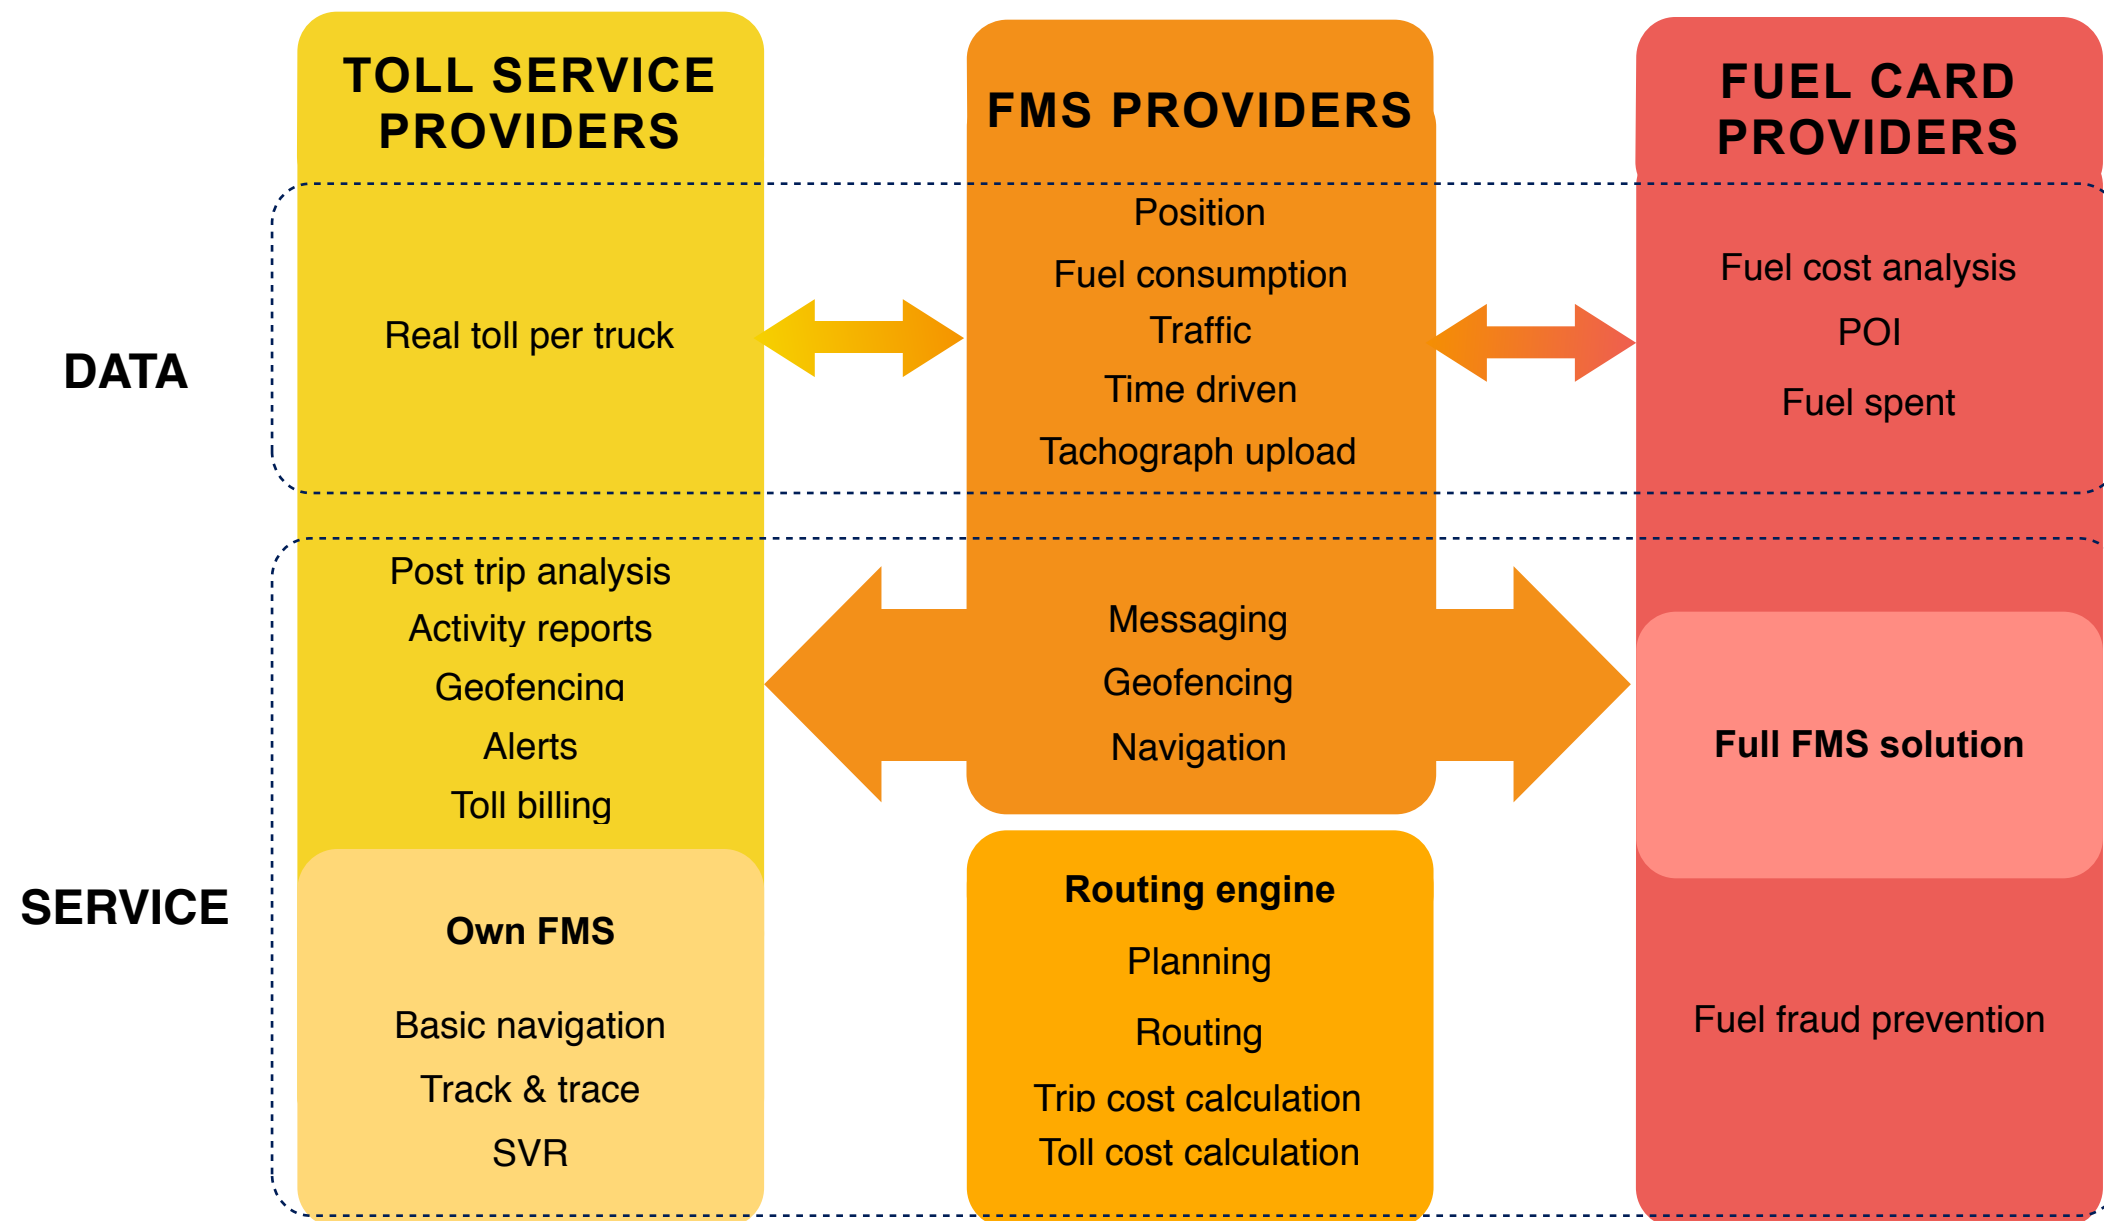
TOLL SERVICE PROVIDERS

FMS PROVIDERS

FUEL CARD PROVIDERS

DATA

Real toll per truck

Position
Fuel consumption
Traffic
Time driven
Tachograph upload

Fuel cost analysis
POI
Fuel spent

SERVICE

Post trip analysis
Activity reports
Geofencing
Alerts
Toll billing

Messaging
Geofencing
Navigation

Full FMS solution

Own FMS
Basic navigation
Track & trace
SVR

Routing engine
Planning
Routing
Trip cost calculation
Toll cost calculation

Fuel fraud prevention